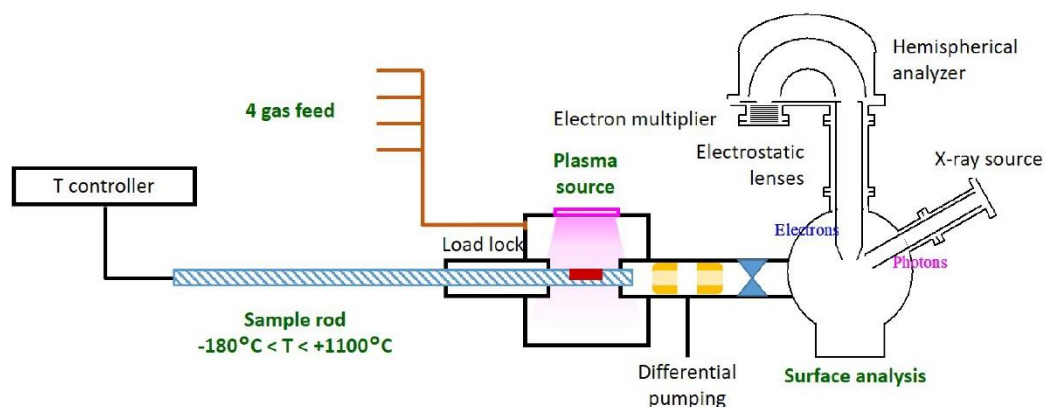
Hemispherical analyzer

4 gas feed

Electron multiplier

Plasma source

Electrostatic lenses

X-ray source

T controller

Load lock

Electrons

Photons

Sample rod
-180°C < T < +1100°C

Differential pumping

Surface analysis